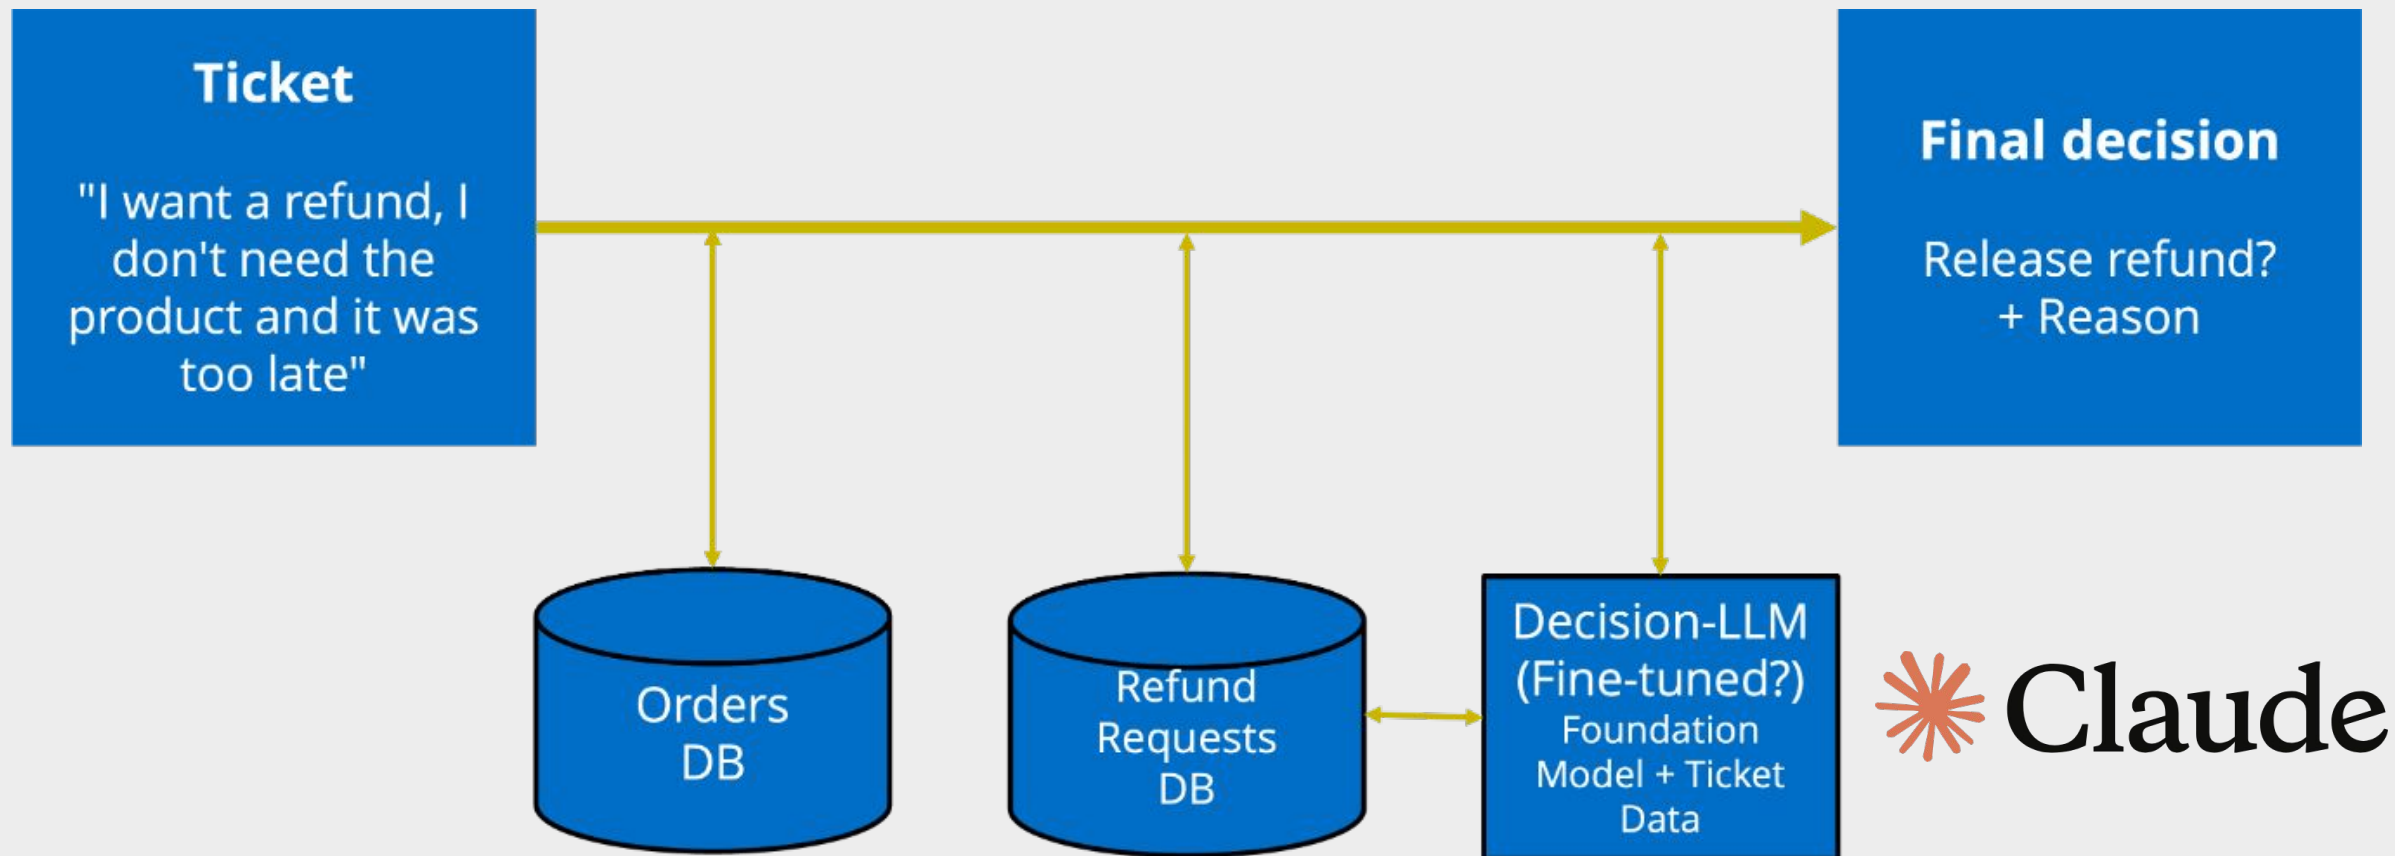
Ticket

"I want a refund, I don't need the product and it was too late"

Final decision

Release refund?
+ Reason

Orders
DB

Refund
Requests
DB

Decision-LLM
(Fine-tuned?)
Foundation
Model + Ticket
Data

Claude